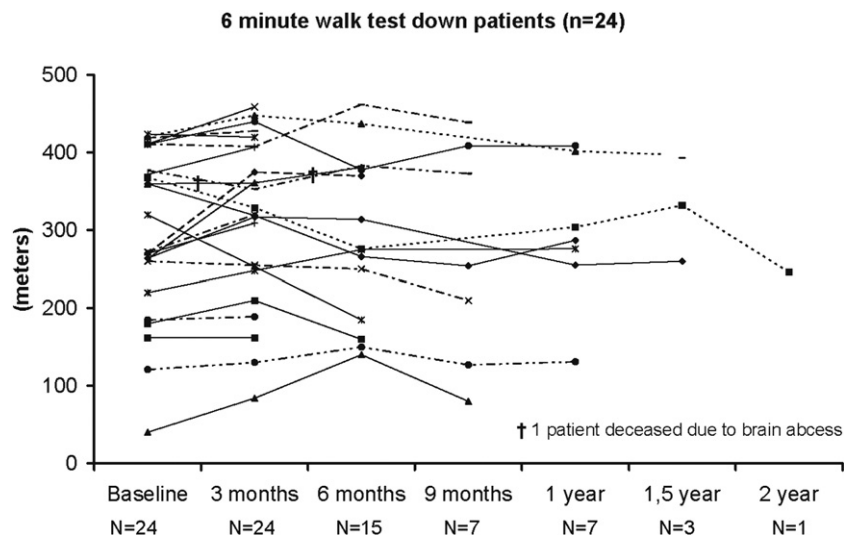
6 minute walk test down patients (n=24)

(meters)

500
400
300
200
100
0

† 1 patient deceased due to brain abcess

Baseline N=24
3 months N=24
6 months N=15
9 months N=7
1 year N=7
1,5 year N=3
2 year N=1